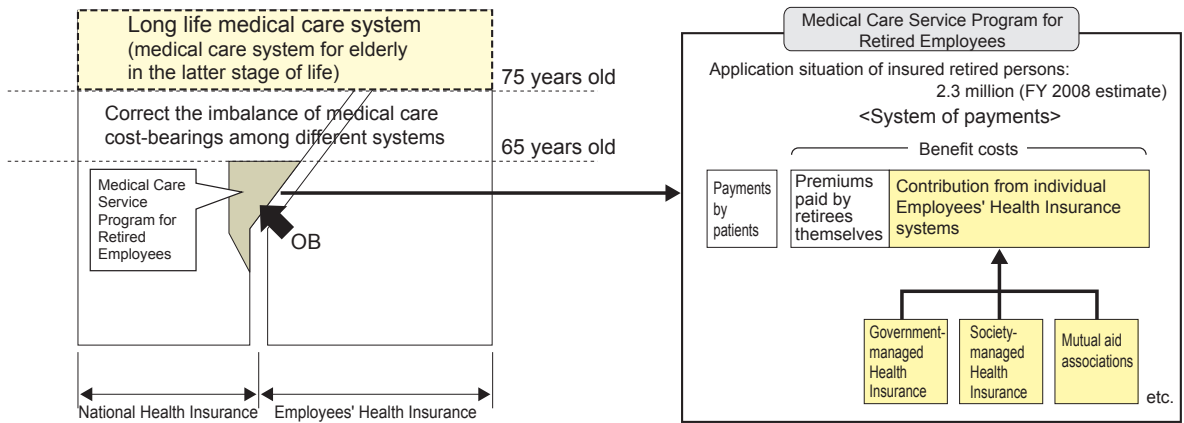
Long life medical care system
(medical care system for elderly in the latter stage of life)

75 years old

Correct the imbalance of medical care cost-bearings among different systems

65 years old

Medical Care Service Program for Retired Employees

OB

National Health Insurance

Employees' Health Insurance

Medical Care Service Program for Retired Employees

Application situation of insured retired persons: 2.3 million (FY 2008 estimate)

<System of payments>

Benefit costs

Payments by patients

Premiums paid by retirees themselves

Contribution from individual Employees' Health Insurance systems

Government-managed Health Insurance

Society-managed Health Insurance

Mutual aid associations

etc.